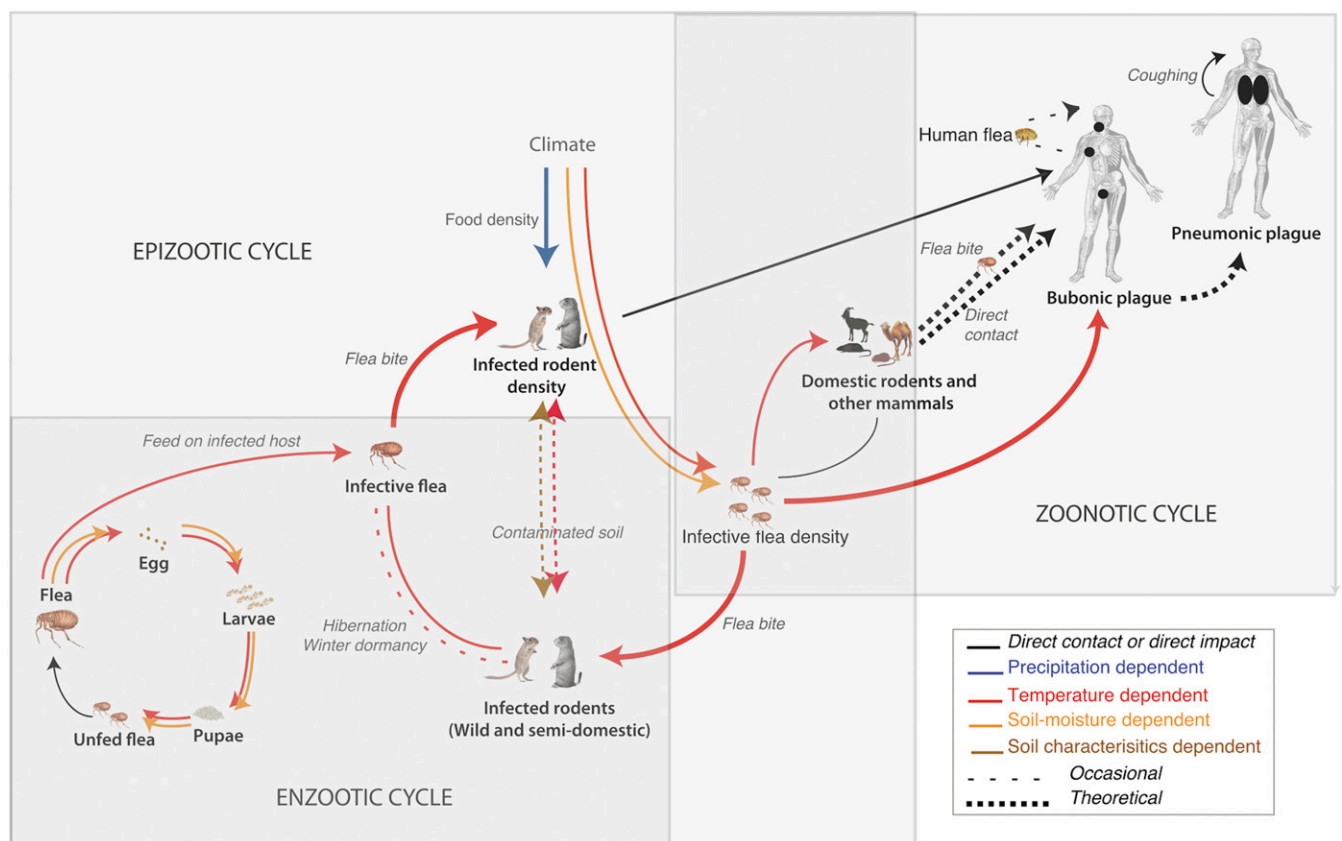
Coughing

Human flea

Climate

Food density

EPIZOOTIC CYCLE

Pneumonic plague

Flea bite

Bubonic plague

Direct contact

Flea bite

Infected rodent density

Domestic rodents and other mammals

Feed on infected host

Infective flea

Contaminated soil

Infective flea density

ZOONOTIC CYCLE

Egg

Flea

Larvae

Hibernation
Winter dormancy

Flea bite

Infected rodents
(Wild and semi-domestic)

Unfed flea

Pupae

ENZOOTIC CYCLE

Direct contact or direct impact
Precipitation dependent
Temperature dependent
Soil-moisture dependent
Soil characterisitics dependent
Occasional
Theoretical